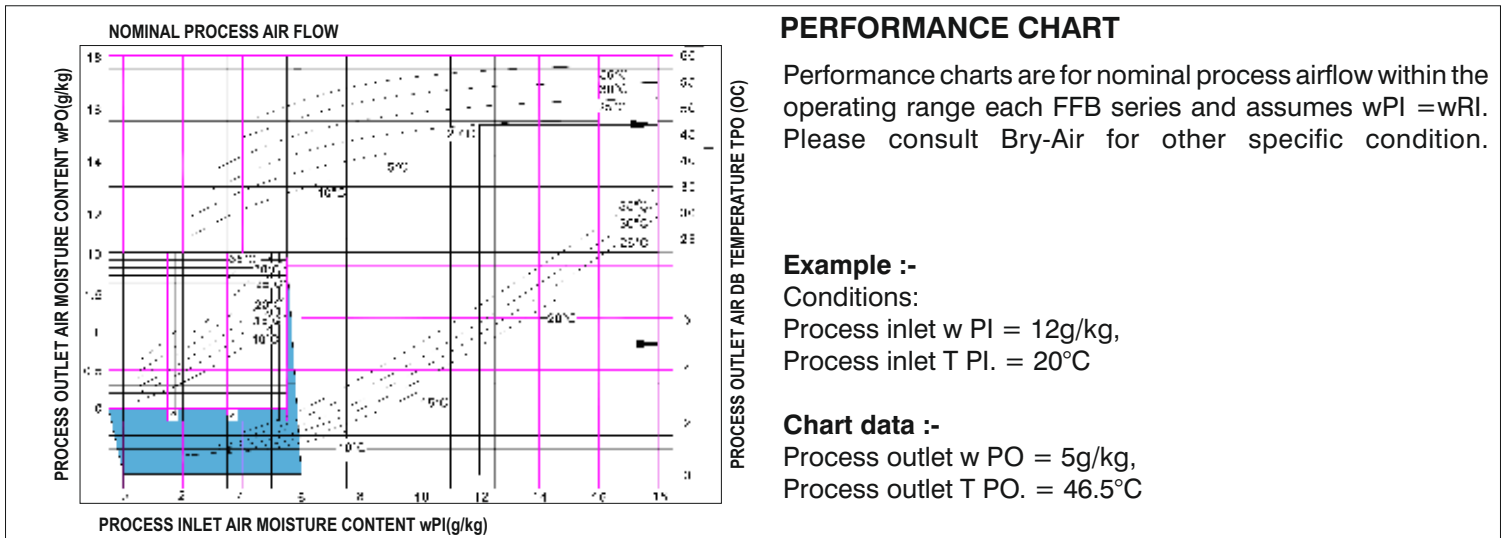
NOMINAL PROCESS AIR FLOW

PROCESS OUTLET AIR MOISTURE CONTENT wPO(g/kg)

PROCESS OUTLET AIR DB TEMPERATURE TPO (OC)

PROCESS INLET AIR MOISTURE CONTENT wPI(g/kg)

18
16
14
12
10
8
6
4
2
4
6
8
10
12
14
16
18
60
40
30
20
10°C
5°C
30°C
25°C
20°C
15°C
10°C
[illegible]

PERFORMANCE CHART

Performance charts are for nominal process airflow within the operating range each FFB series and assumes wPI =wRI. Please consult Bry-Air for other specific condition.

Example :-
Conditions:
Process inlet w PI = 12g/kg,
Process inlet T PI. = 20°C

Chart data :-
Process outlet w PO = 5g/kg,
Process outlet T PO. = 46.5°C